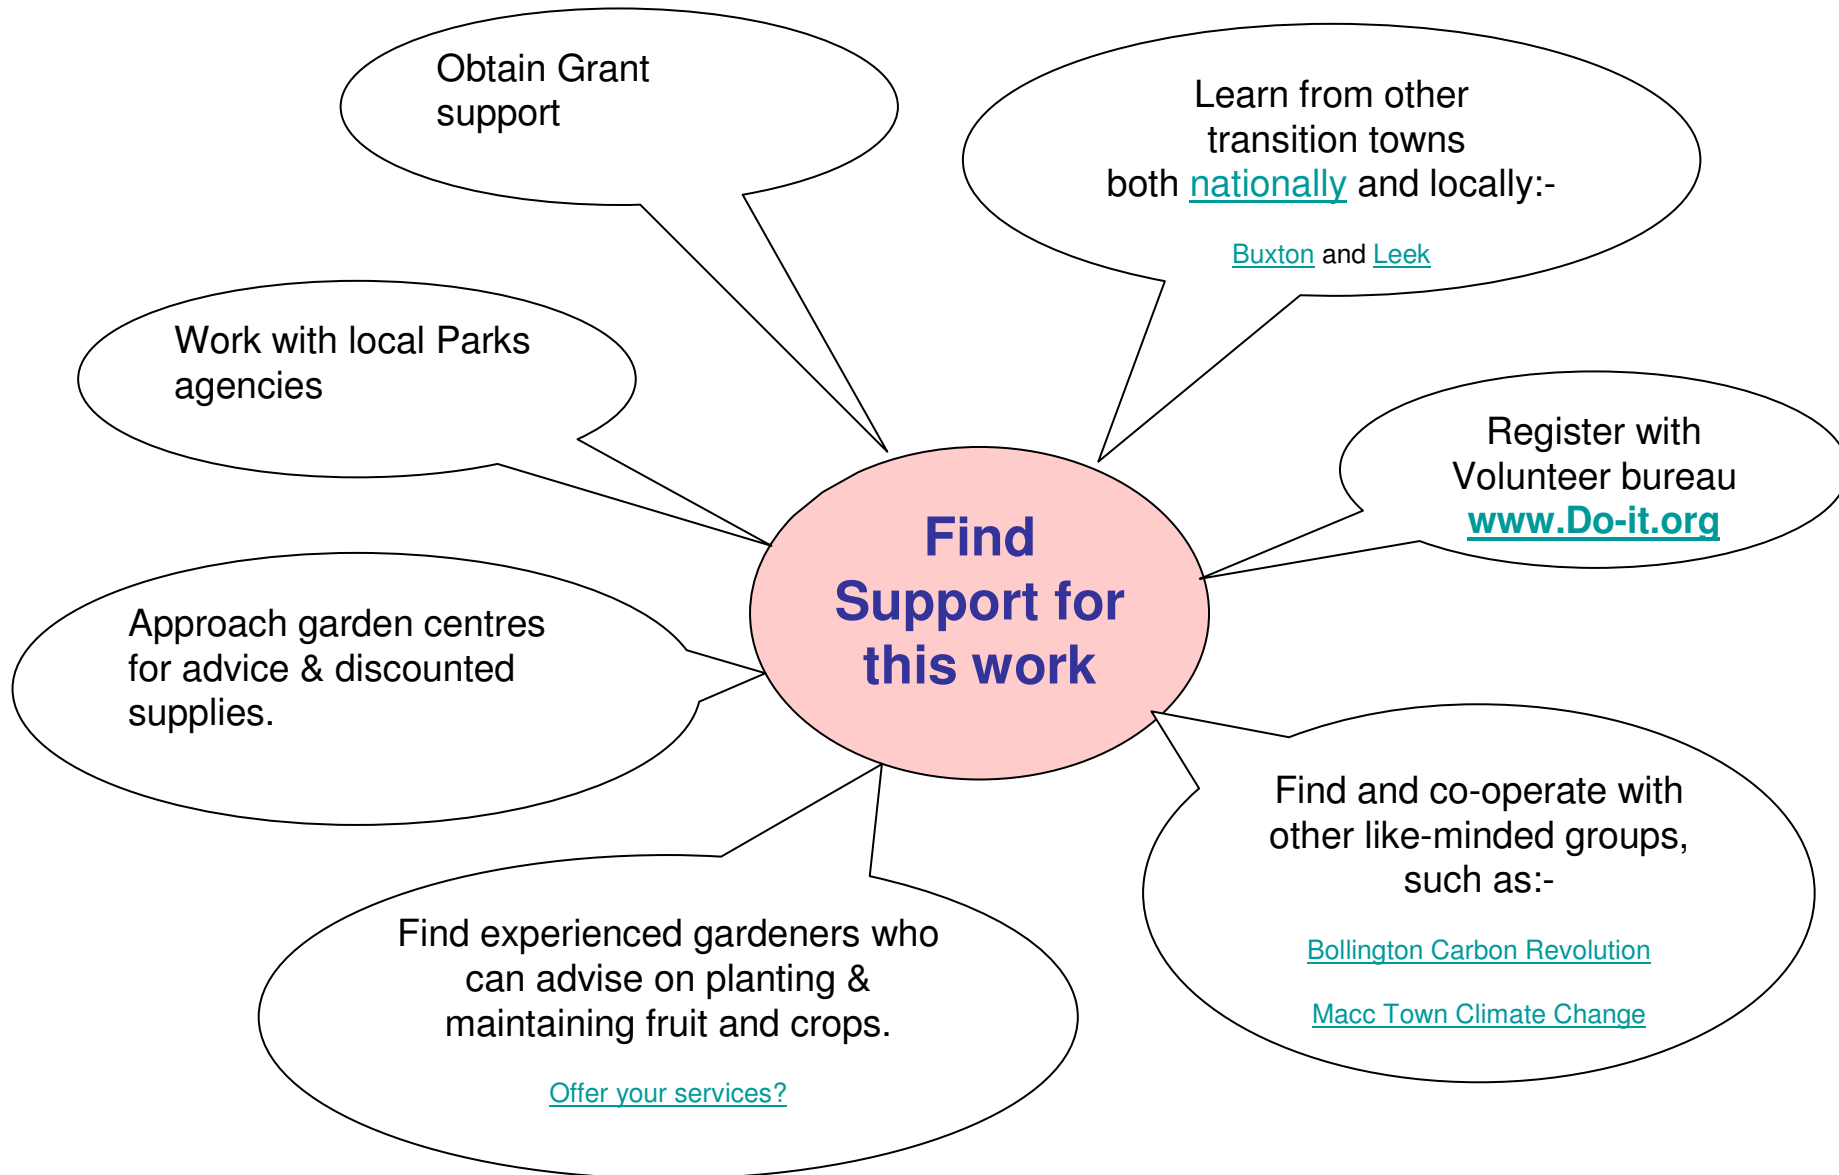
Find Support for this work

Obtain Grant support

Learn from other transition towns both nationally and locally:-

Buxton and Leek

Work with local Parks agencies

Register with Volunteer bureau www.Do-it.org

Approach garden centres for advice & discounted supplies.

Find and co-operate with other like-minded groups, such as:-

Bollington Carbon Revolution

Macc Town Climate Change

Find experienced gardeners who can advise on planting & maintaining fruit and crops.

Offer your services?